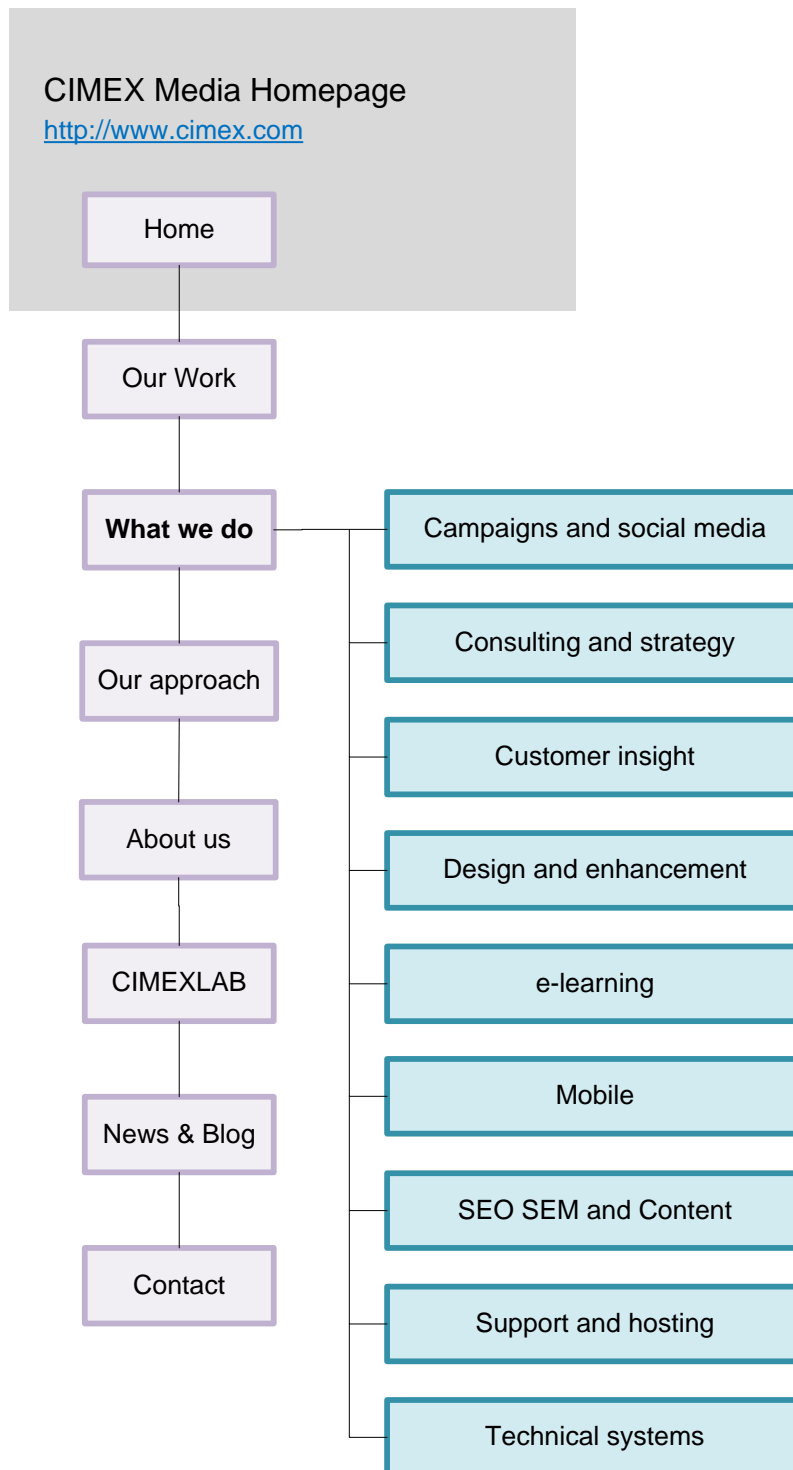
CIMEX Media Homepage
http://www.cimex.com

Home

Our Work

**What we do**

Campaigns and social media

Consulting and strategy

Customer insight

Design and enhancement

e-learning

Mobile

SEO SEM and Content

Support and hosting

Technical systems

Our approach

About us

CIMEXLAB

News & Blog

Contact